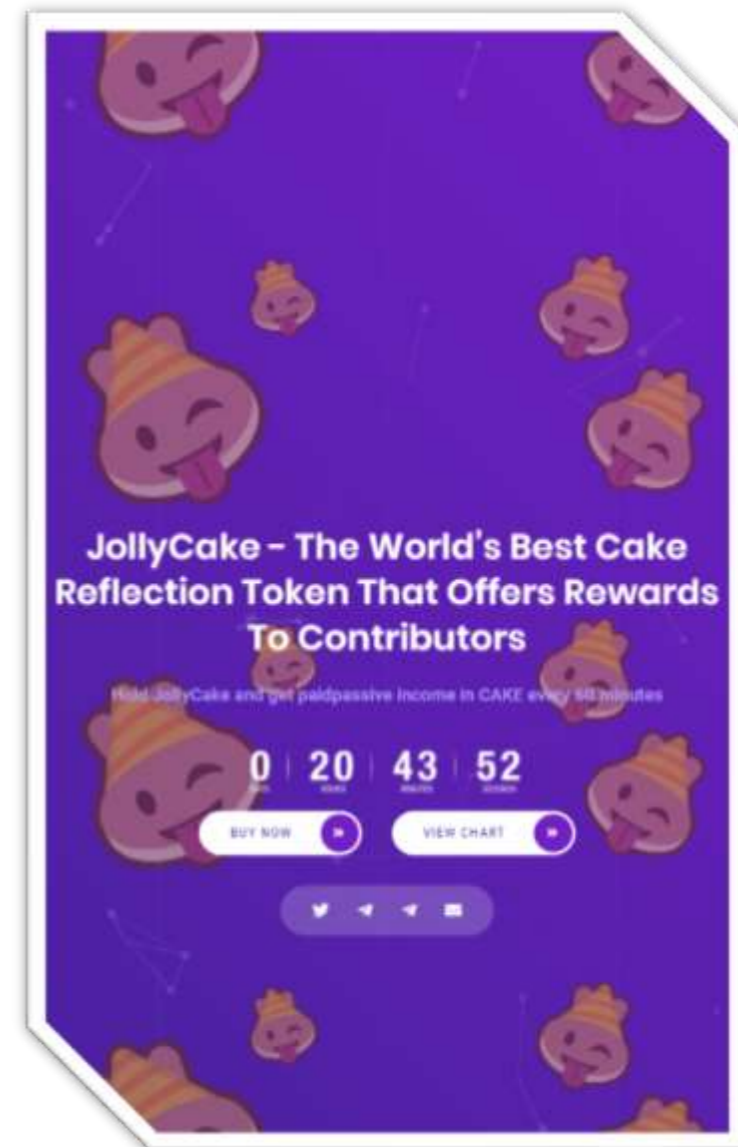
JollyCake - The World's Best Cake Reflection Token That Offers Rewards To Contributors

Hold JollyCake and get paidpassive income in CAKE every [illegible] minutes

0 DAYS | 20 HOURS | 43 MINUTES | 52 SECONDS

BUY NOW

VIEW CHART